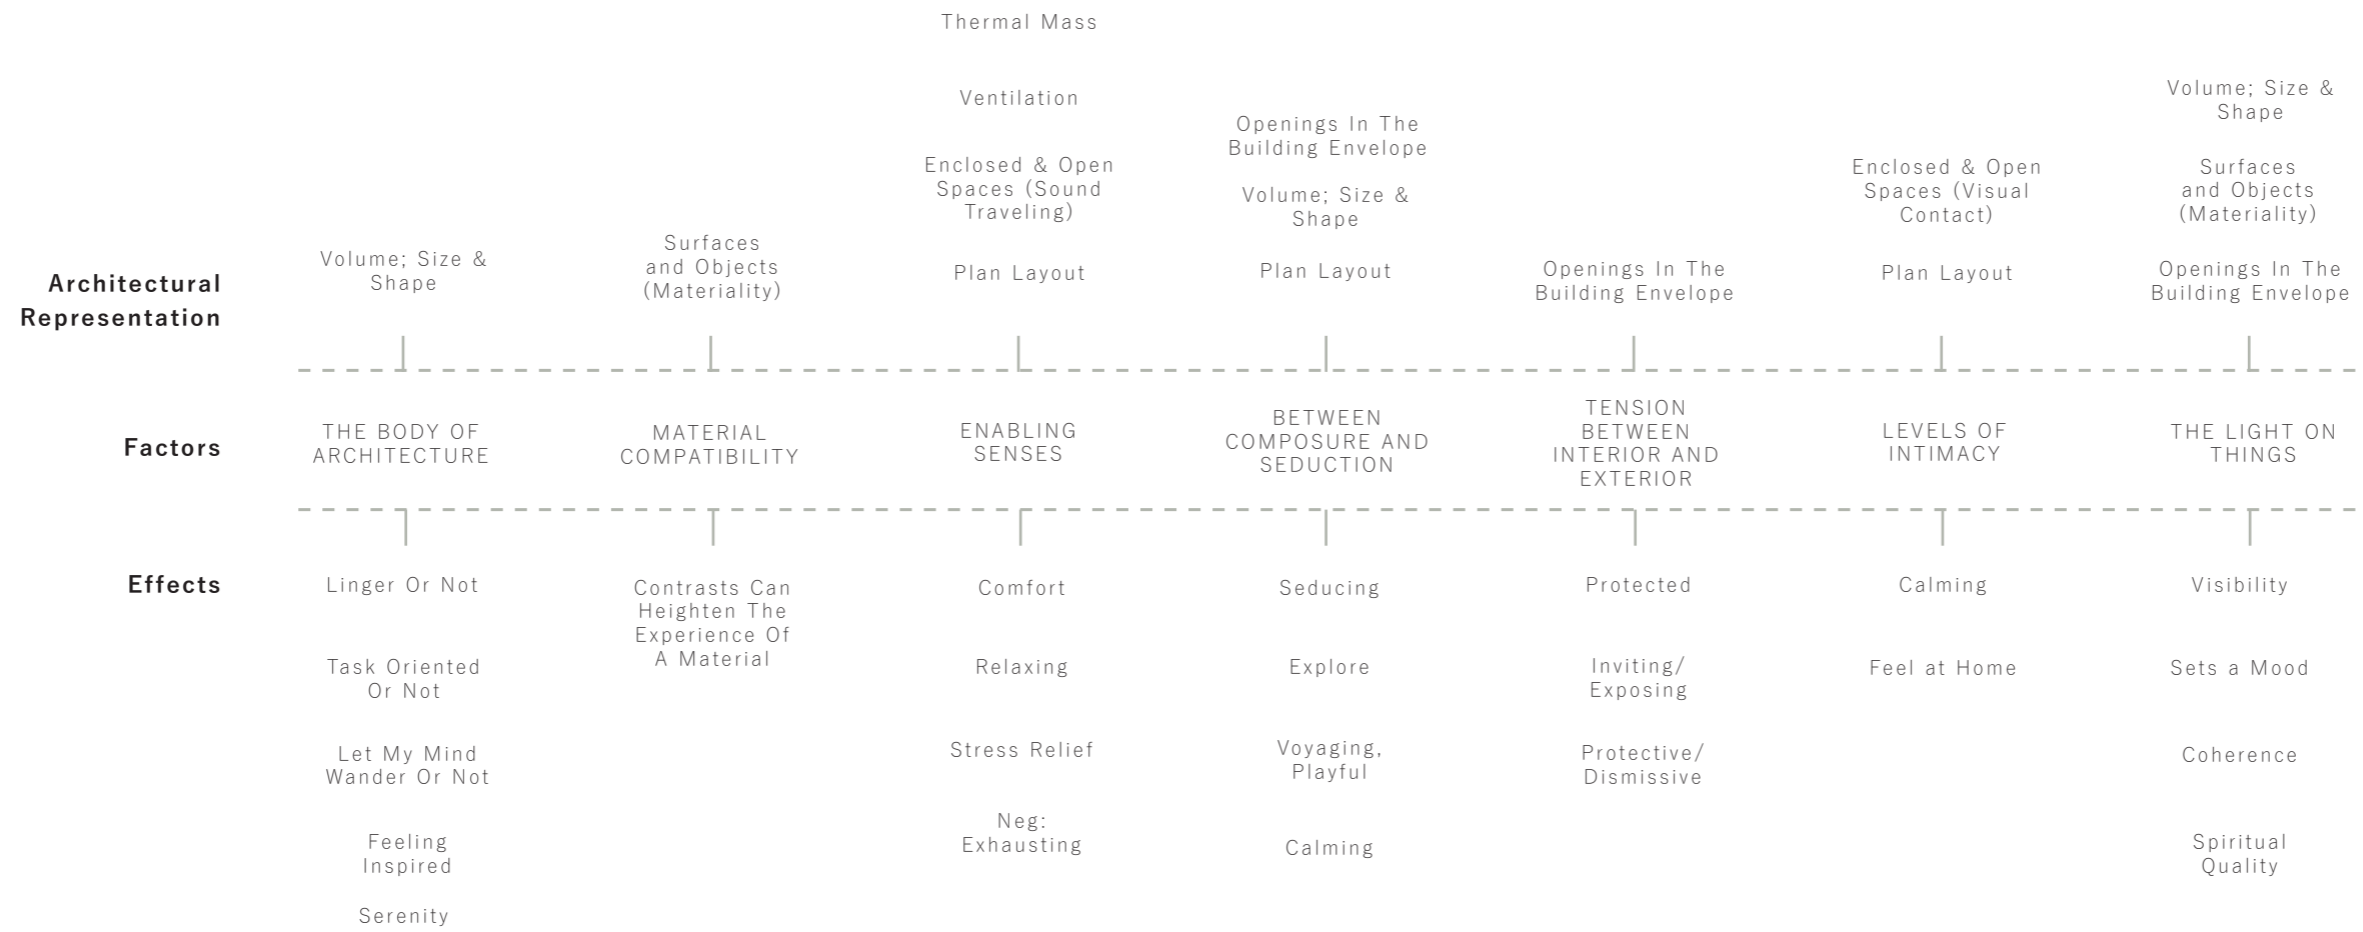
Architectural Representation

Factors

Effects

Volume; Size & Shape

THE BODY OF ARCHITECTURE

Linger Or Not

Task Oriented Or Not

Let My Mind Wander Or Not

Feeling Inspired

Serenity

Surfaces and Objects (Materiality)

MATERIAL COMPATIBILITY

Contrasts Can Heighten The Experience Of A Material

Thermal Mass

Ventilation

Enclosed & Open Spaces (Sound Traveling)

Plan Layout

ENABLING SENSES

Comfort

Relaxing

Stress Relief

Neg: Exhausting

Openings In The Building Envelope

Volume; Size & Shape

Plan Layout

BETWEEN COMPOSURE AND SEDUCTION

Seducing

Explore

Voyaging, Playful

Calming

Openings In The Building Envelope

TENSION BETWEEN INTERIOR AND EXTERIOR

Protected

Inviting/ Exposing

Protective/ Dismissive

Enclosed & Open Spaces (Visual Contact)

Plan Layout

LEVELS OF INTIMACY

Calming

Feel at Home

Volume; Size & Shape

Surfaces and Objects (Materiality)

Openings In The Building Envelope

THE LIGHT ON THINGS

Visibility

Sets a Mood

Coherence

Spiritual Quality